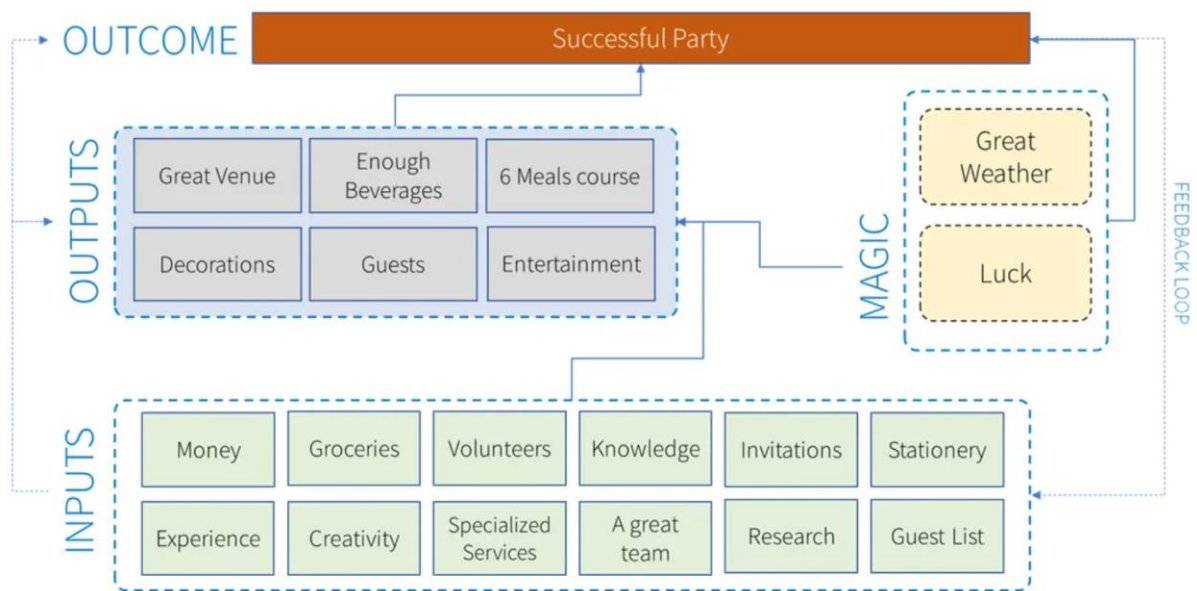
OUTCOME
Successful Party

OUTPUTS
Great Venue
Enough Beverages
6 Meals course
Decorations
Guests
Entertainment

MAGIC
Great Weather
Luck

FEEDBACK LOOP

INPUTS
Money
Groceries
Volunteers
Knowledge
Invitations
Stationery
Experience
Creativity
Specialized Services
A great team
Research
Guest List